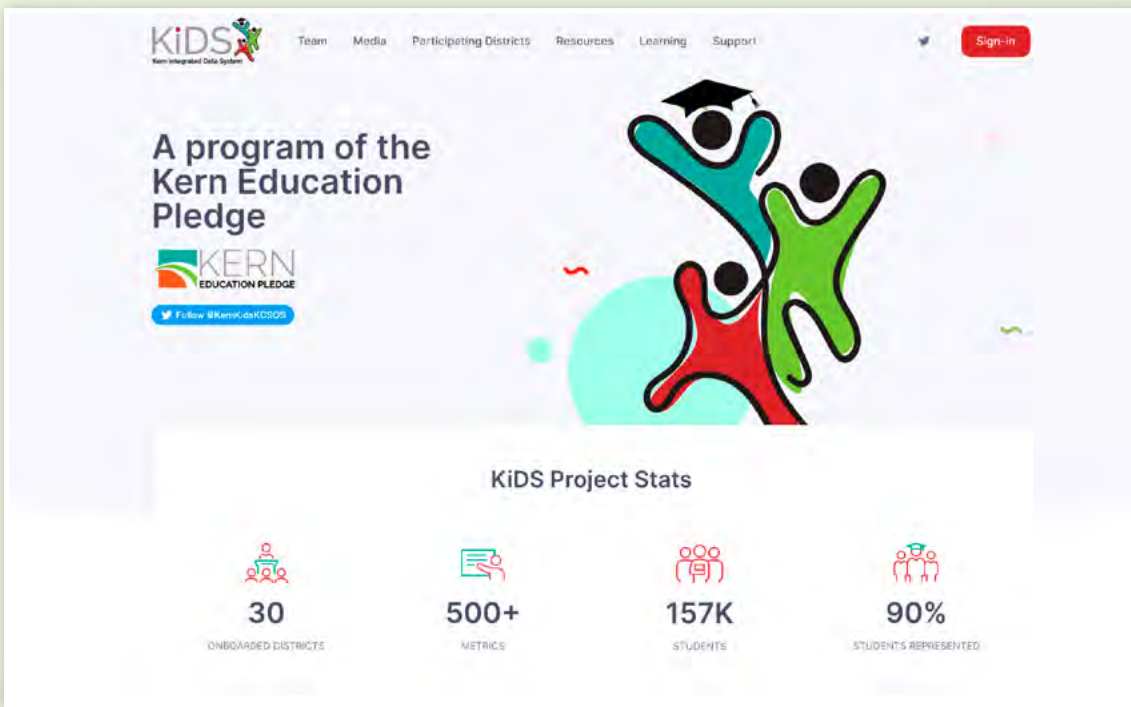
KiDS
Kern Integrated Data System

Team Media Participating Districts Resources Learning Support

Sign-in

A program of the Kern Education Pledge

KERN
EDUCATION PLEDGE

Follow @KernKidsKCSOS

KiDS Project Stats

30
ONBOARDED DISTRICTS

500+
METRICS

157K
STUDENTS

90%
STUDENTS REPRESENTED